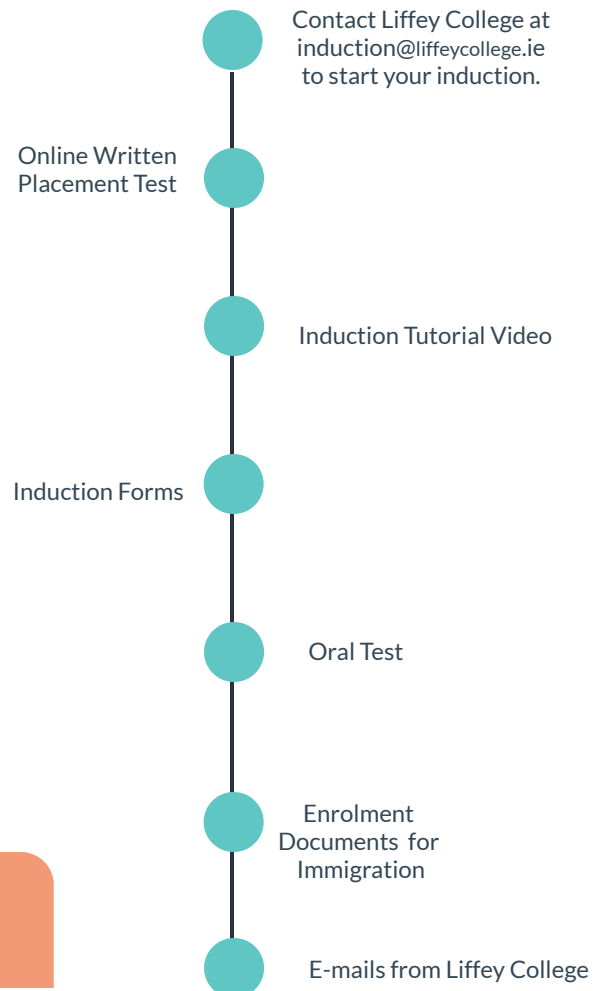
Contact Liffey College at induction@liffeycollege.ie to start your induction.

Online Written Placement Test

Induction Tutorial Video

Induction Forms

Oral Test

Enrolment Documents for Immigration

E-mails from Liffey College